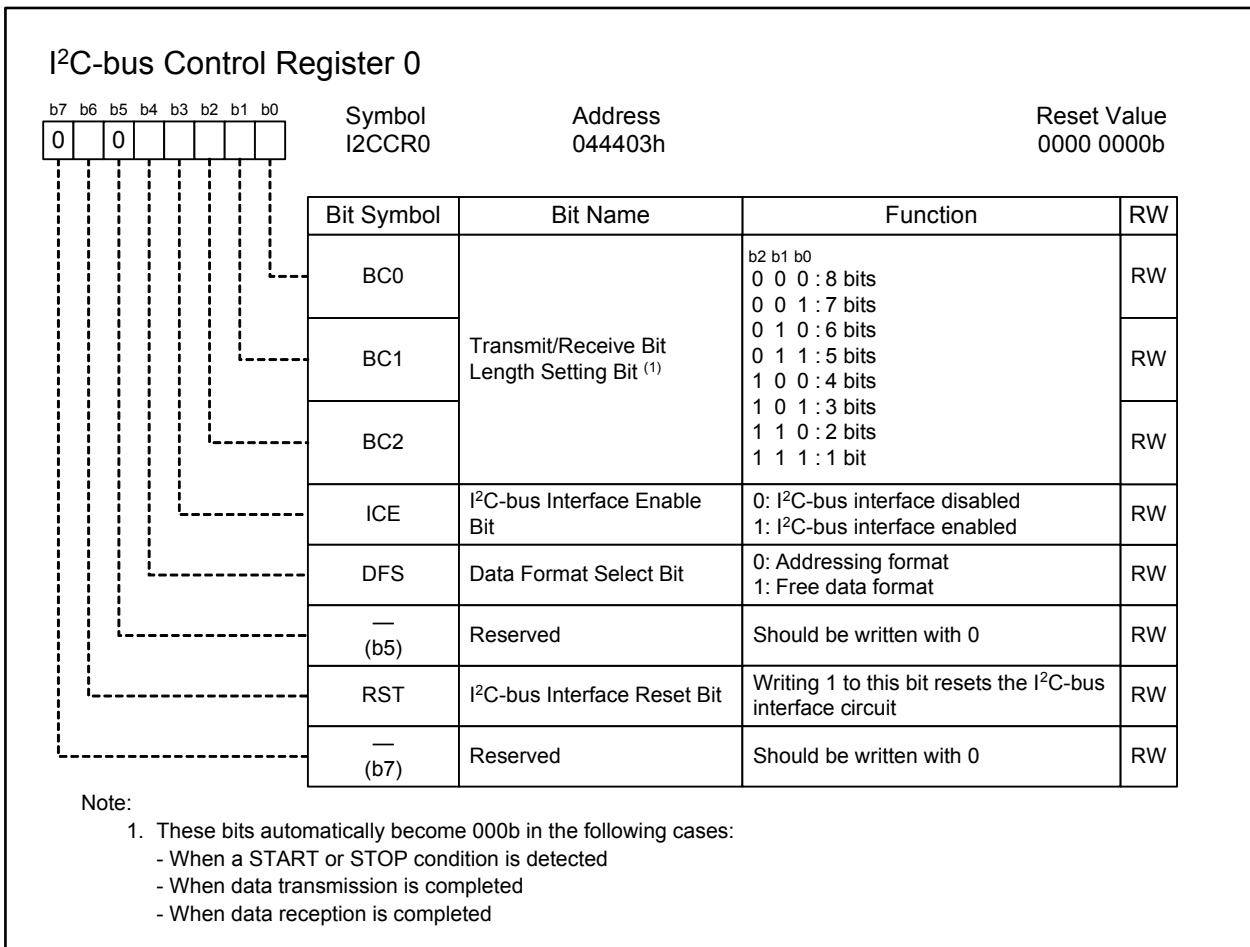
I$^2$C-bus Control Register 0

b7 b6 b5 b4 b3 b2 b1 b0
0 0

Symbol
I2CCR0

Address
044403h

Reset Value
0000 0000b

| Bit Symbol | Bit Name | Function | RW |
|---|---|---|---|
| BC0 | Transmit/Receive Bit Length Setting Bit $^{(1)}$ | b2 b1 b0<br>0 0 0 : 8 bits<br>0 0 1 : 7 bits<br>0 1 0 : 6 bits<br>0 1 1 : 5 bits<br>1 0 0 : 4 bits<br>1 0 1 : 3 bits<br>1 1 0 : 2 bits<br>1 1 1 : 1 bit | RW |
| BC1 | | | RW |
| BC2 | | | RW |
| ICE | I$^2$C-bus Interface Enable Bit | 0: I$^2$C-bus interface disabled<br>1: I$^2$C-bus interface enabled | RW |
| DFS | Data Format Select Bit | 0: Addressing format<br>1: Free data format | RW |
| — (b5) | Reserved | Should be written with 0 | RW |
| RST | I$^2$C-bus Interface Reset Bit | Writing 1 to this bit resets the I$^2$C-bus interface circuit | RW |
| — (b7) | Reserved | Should be written with 0 | RW |

Note:
1. These bits automatically become 000b in the following cases:
- When a START or STOP condition is detected
- When data transmission is completed
- When data reception is completed